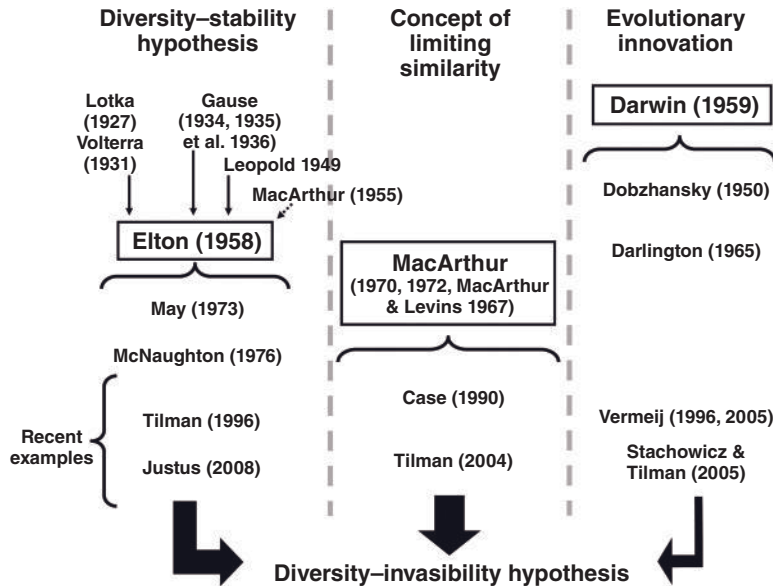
Diversity–stability hypothesis

Lotka (1927) Volterra (1931)

Gause (1934, 1935) et al. 1936)

Leopold 1949

MacArthur (1955)

Elton (1958)

May (1973)

McNaughton (1976)

Recent examples

Tilman (1996)

Justus (2008)

Concept of limiting similarity

MacArthur (1970, 1972, MacArthur & Levins 1967)

Case (1990)

Tilman (2004)

Evolutionary innovation

Darwin (1959)

Dobzhansky (1950)

Darlington (1965)

Vermeij (1996, 2005)

Stachowicz & Tilman (2005)

Diversity–invasibility hypothesis